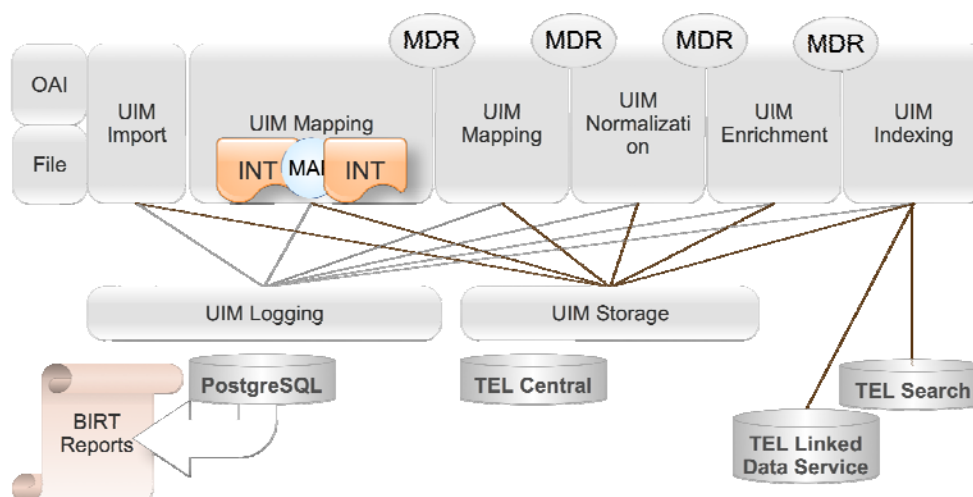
MDR
MDR
MDR
MDR

OAI
File
UIM Import
UIM Mapping
INT
MAI
INT
UIM Mapping
UIM Normalization
UIM Enrichment
UIM Indexing

UIM Logging
UIM Storage

PostgreSQL
BIRT Reports
TEL Central
TEL Search
TEL Linked Data Service